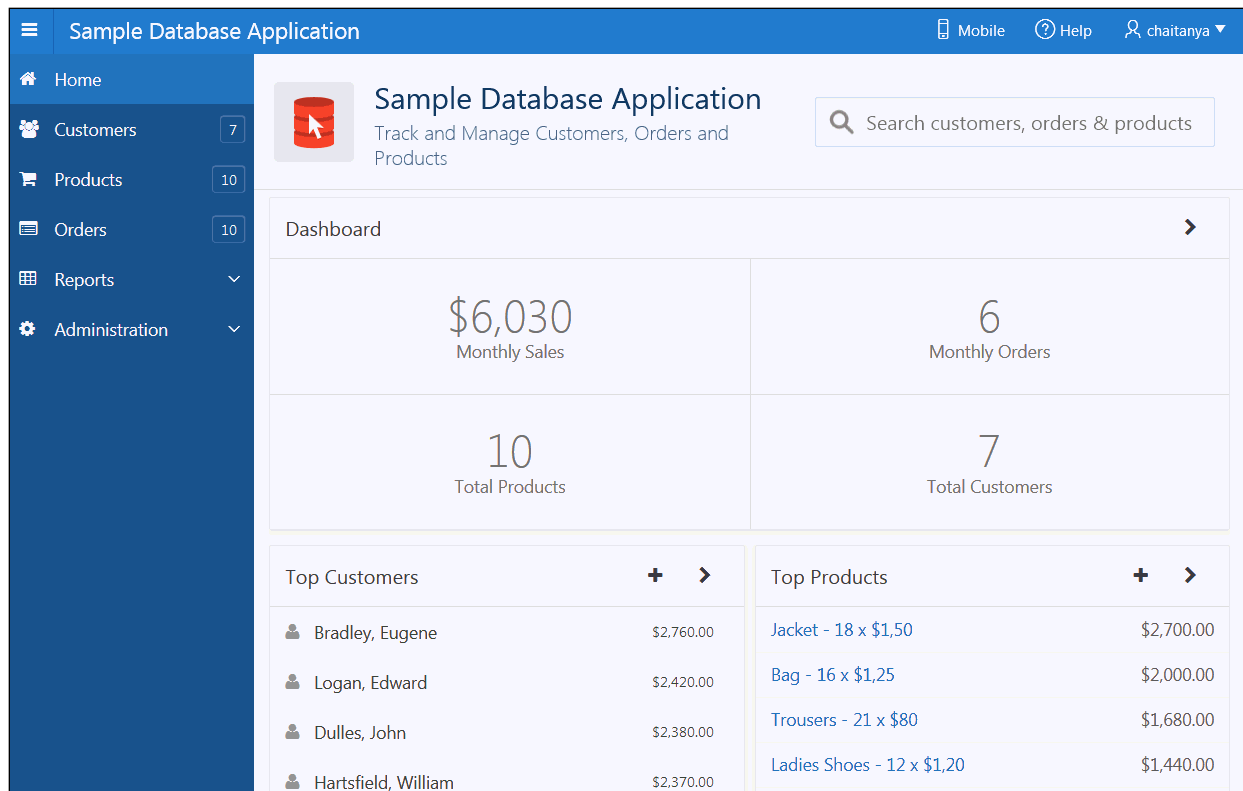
Sample Database Application

Mobile
Help
chaitanya

Home
Customers 7
Products 10
Orders 10
Reports
Administration

Sample Database Application
Track and Manage Customers, Orders and Products

Search customers, orders & products

Dashboard

$6,030
Monthly Sales

6
Monthly Orders

10
Total Products

7
Total Customers

Top Customers

| | |
|---|---|
| Bradley, Eugene | $2,760.00 |
| Logan, Edward | $2,420.00 |
| Dulles, John | $2,380.00 |
| Hartsfield, William | $2,370.00 |

Top Products

| | |
|---|---|
| Jacket - 18 x $1,50 | $2,700.00 |
| Bag - 16 x $1,25 | $2,000.00 |
| Trousers - 21 x $80 | $1,680.00 |
| Ladies Shoes - 12 x $1,20 | $1,440.00 |